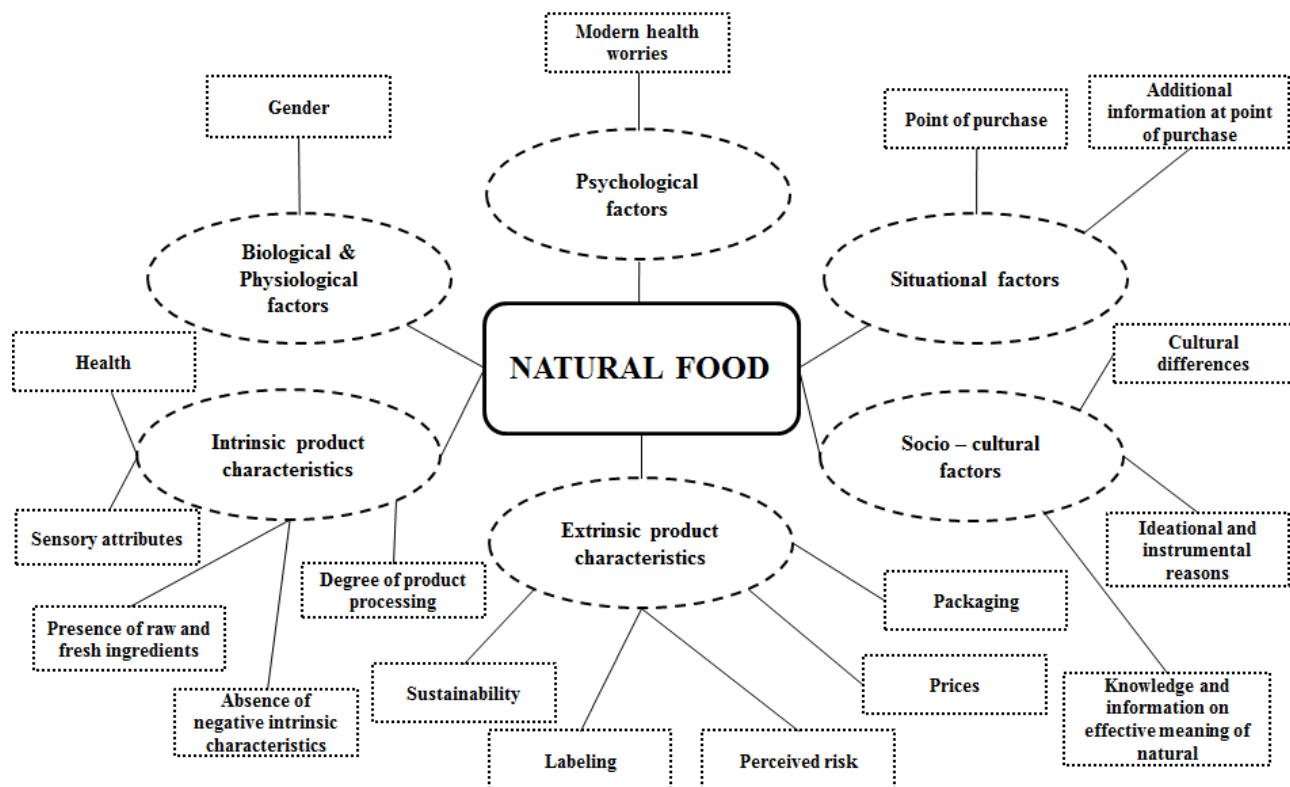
Modern health worries

Gender

Point of purchase

Additional information at point of purchase

Psychological factors

Biological & Physiological factors

Situational factors

NATURAL FOOD

Health

Cultural differences

Intrinsic product characteristics

Socio – cultural factors

Sensory attributes

Extrinsic product characteristics

Ideational and instrumental reasons

Degree of product processing

Packaging

Presence of raw and fresh ingredients

Absence of negative intrinsic characteristics

Sustainability

Prices

Knowledge and information on effective meaning of natural

Labeling

Perceived risk